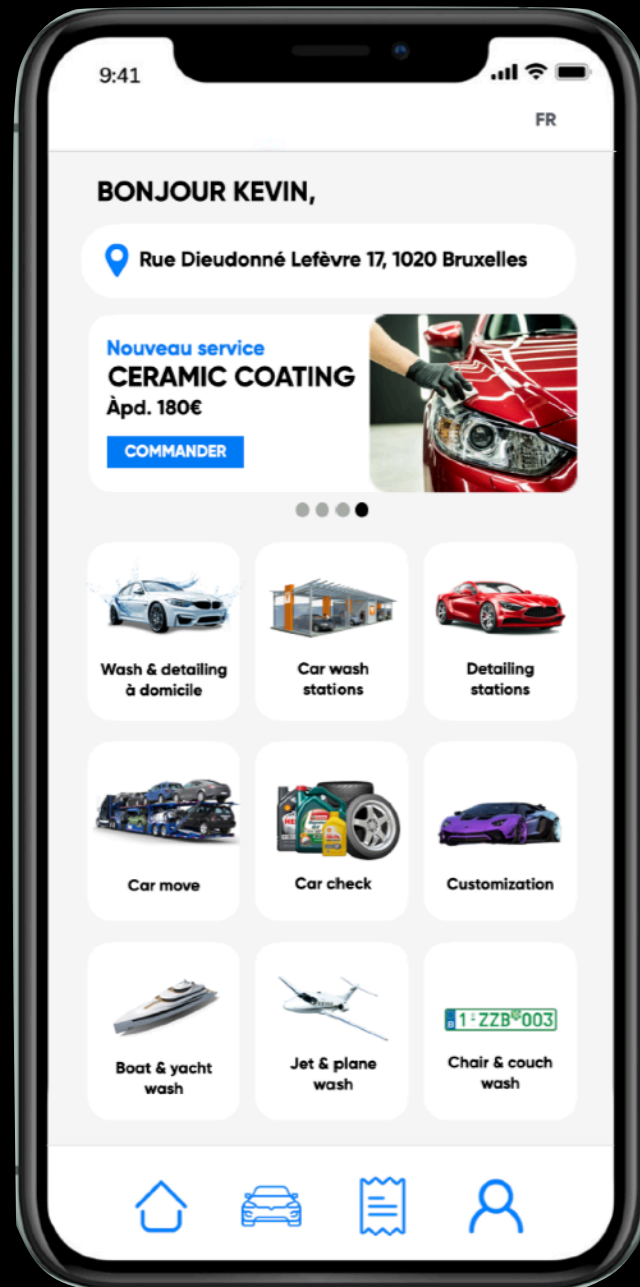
9:41

FR

BONJOUR KEVIN,

Rue Dieudonné Lefèvre 17, 1020 Bruxelles

Nouveau service
CERAMIC COATING
Àpd. 180€
COMMANDER

Wash & detailing à domicile

Car wash stations

Detailing stations

Car move

Car check

Customization

Boat & yacht wash

Jet & plane wash

1 ZZB 003

Chair & couch wash